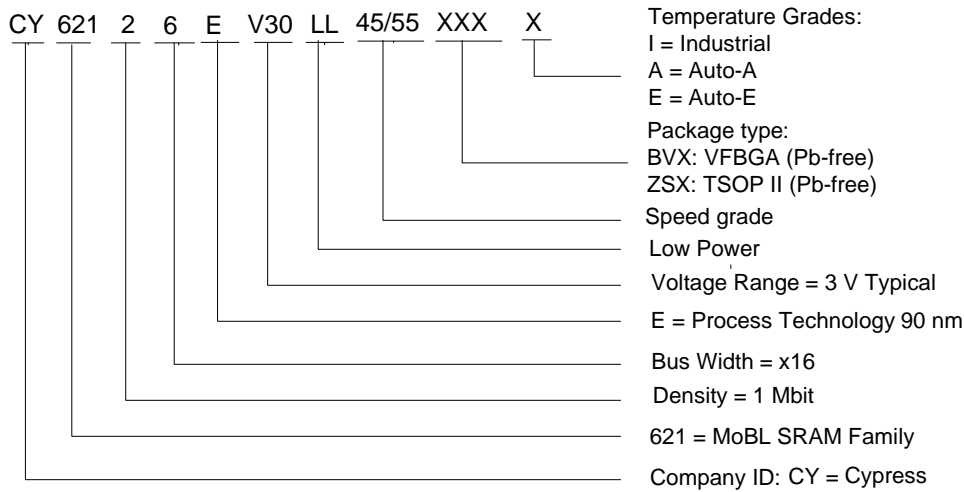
CY 621 2 6 E V30 LL 45/55 XXX X

Temperature Grades:
I = Industrial
A = Auto-A
E = Auto-E

Package type:
BVX: VFBGA (Pb-free)
ZSX: TSOP II (Pb-free)

Speed grade

Low Power

Voltage Range = 3 V Typical

E = Process Technology 90 nm

Bus Width = x16

Density = 1 Mbit

621 = MoBL SRAM Family

Company ID: CY = Cypress